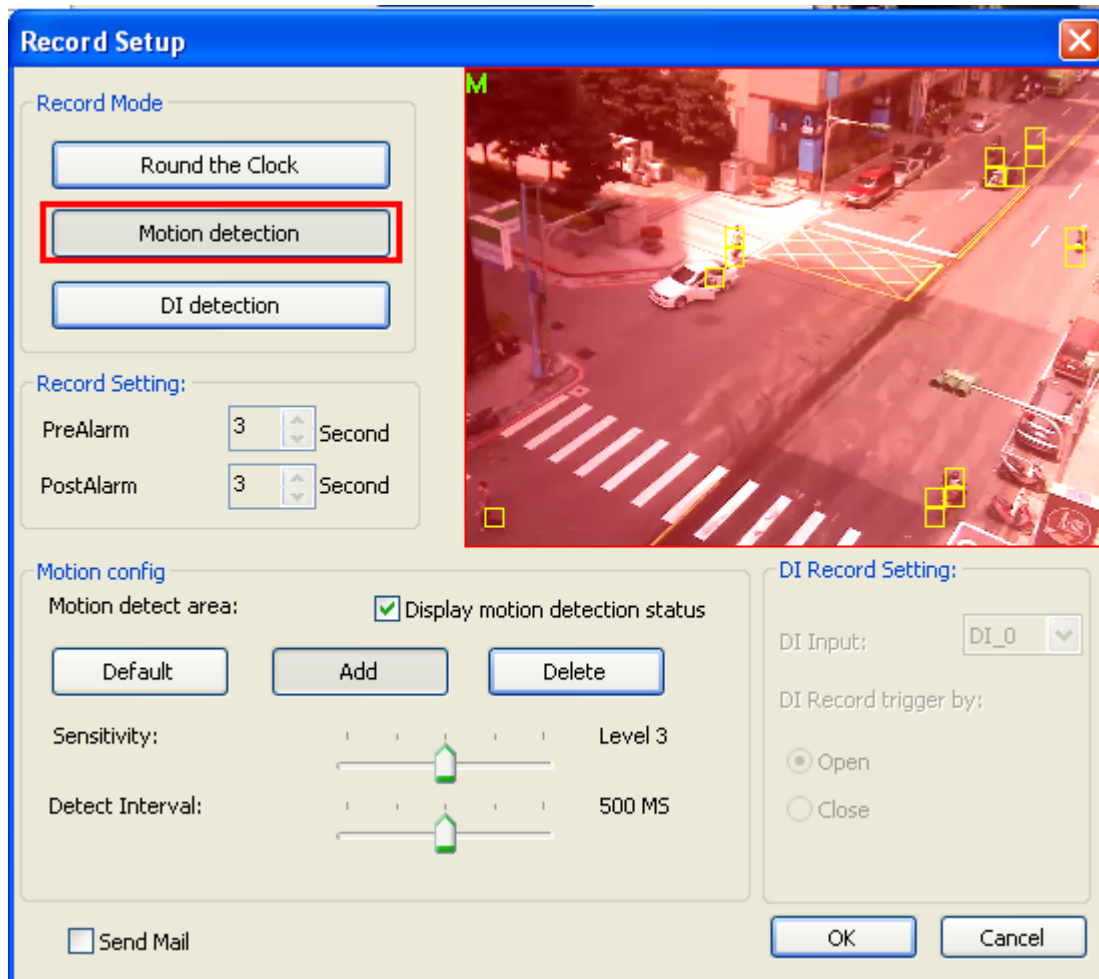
Record Setup

Record Mode

Round the Clock

Motion detection

DI detection

Record Setting:

PreAlarm 3 Second

PostAlarm 3 Second

M

Motion config

Motion detect area:

Display motion detection status

Default

Add

Delete

Sensitivity: Level 3

Detect Interval: 500 MS

DI Record Setting:

DI Input: DI_0

DI Record trigger by:

Open

Close

Send Mail

OK

Cancel